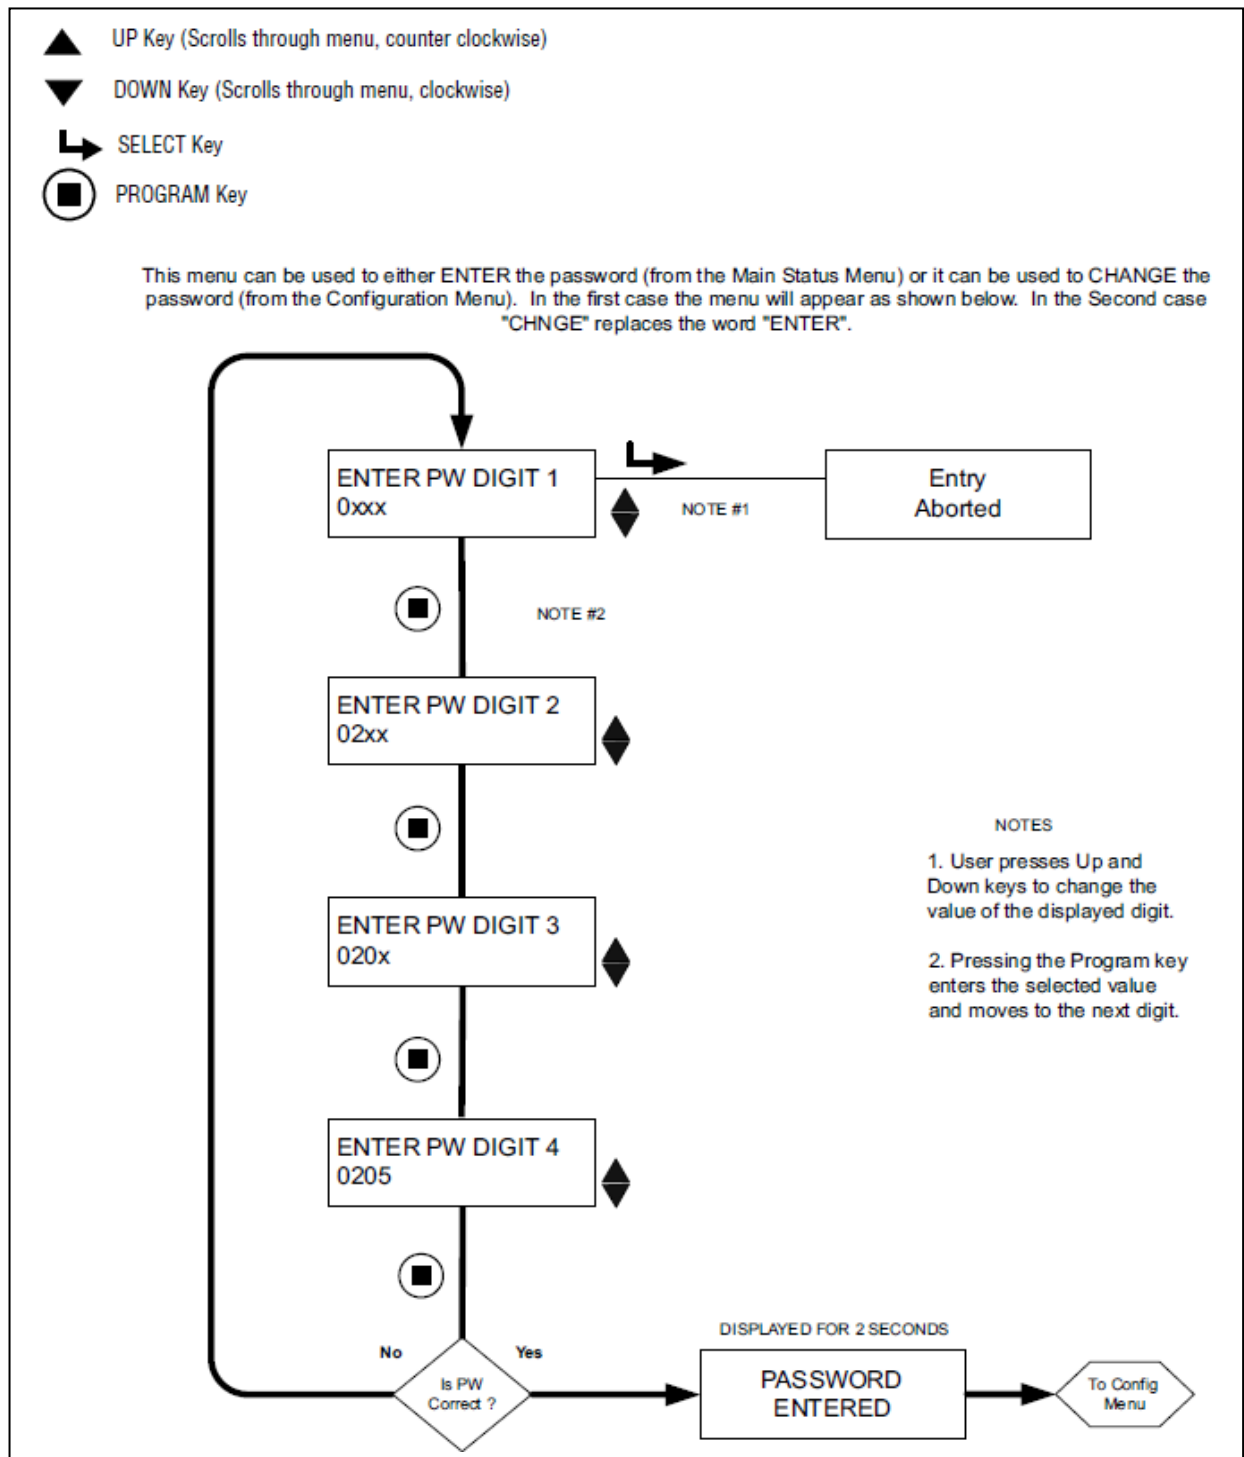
UP Key (Scrolls through menu, counter clockwise)

DOWN Key (Scrolls through menu, clockwise)

SELECT Key

PROGRAM Key

This menu can be used to either ENTER the password (from the Main Status Menu) or it can be used to CHANGE the password (from the Configuration Menu). In the first case the menu will appear as shown below. In the Second case "CHNGE" replaces the word "ENTER".

ENTER PW DIGIT 1
0xxx

NOTE #1

Entry
Aborted

NOTE #2

ENTER PW DIGIT 2
02xx

NOTES

1. User presses Up and Down keys to change the value of the displayed digit.

2. Pressing the Program key enters the selected value and moves to the next digit.

ENTER PW DIGIT 3
020x

ENTER PW DIGIT 4
0205

DISPLAYED FOR 2 SECONDS

No

Yes

Is PW Correct ?

PASSWORD
ENTERED

To Config Menu